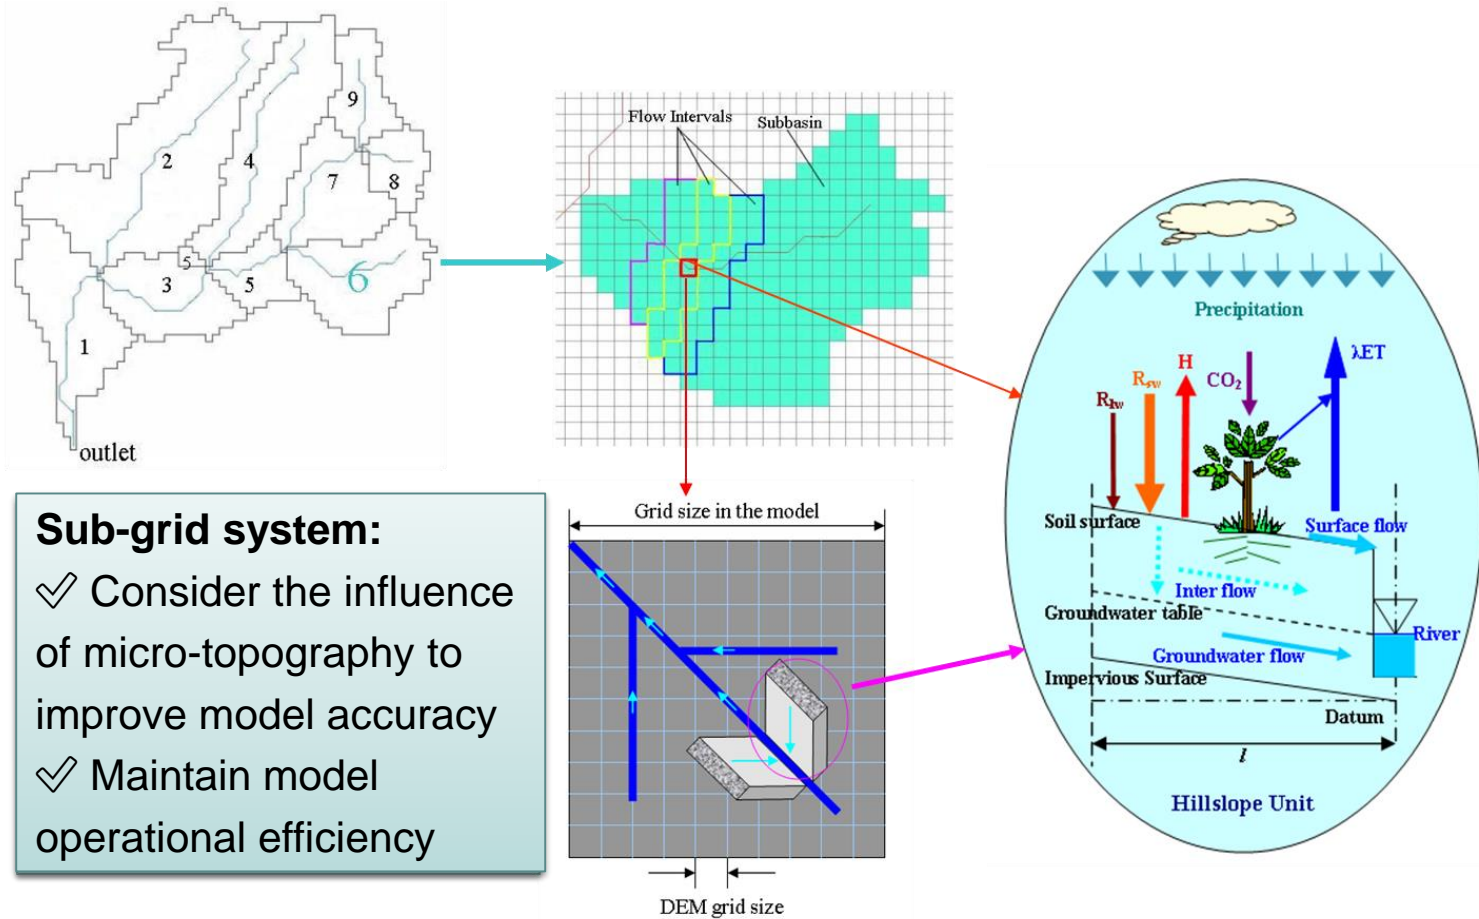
9
2
4
7
8
5
3
5
6
1
outlet

Flow Intervals
Subbasin

Grid size in the model

DEM grid size

Precipitation
$R_{lw}$
$R_{sw}$
H
$CO_2$
λET
Soil surface
Surface flow
Inter flow
Groundwater table
River
Groundwater flow
Impervious Surface
Datum
$l$
Hillslope Unit

Sub-grid system:
✓ Consider the influence of micro-topography to improve model accuracy
✓ Maintain model operational efficiency